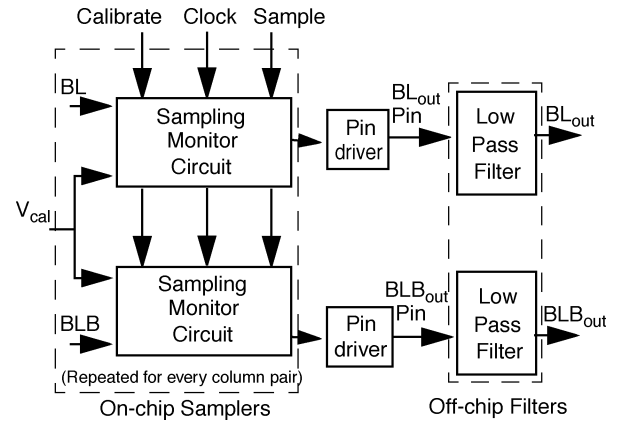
Calibrate Clock Sample

BL

Sampling Monitor Circuit

$V_{cal}$

Sampling Monitor Circuit

BLB

(Repeated for every column pair)

On-chip Samplers

Pin driver

$BL_{out}$ Pin

Low Pass Filter

$BL_{out}$

Pin driver

$BLB_{out}$ Pin

Low Pass Filter

$BLB_{out}$

Off-chip Filters